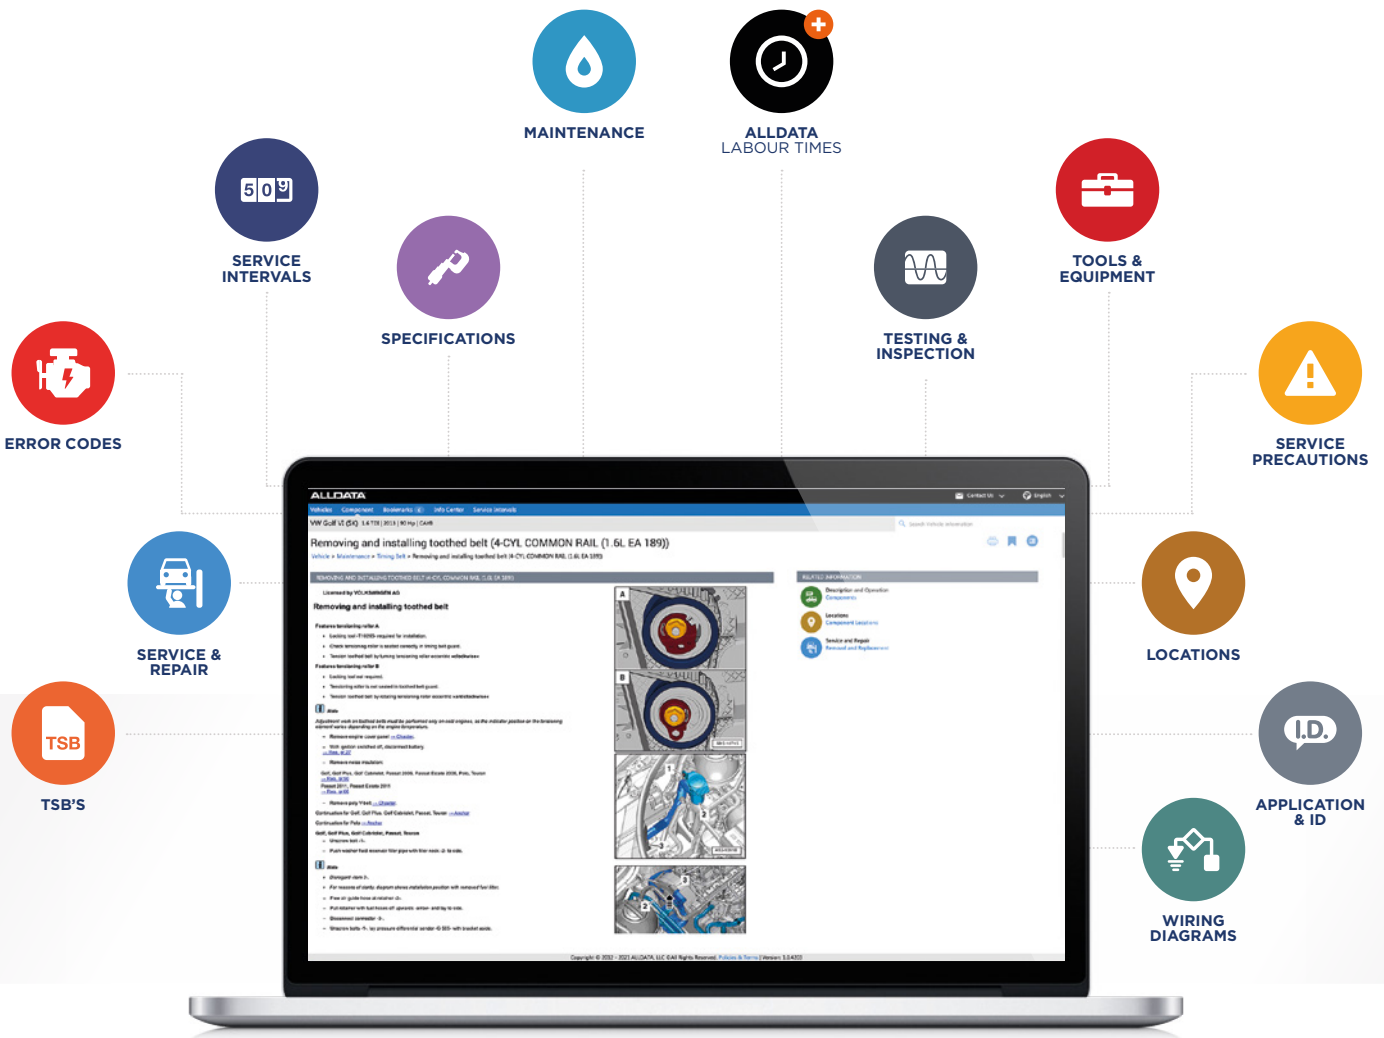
MAINTENANCE

ALLDATA
LABOUR TIMES

509

SERVICE
INTERVALS

SPECIFICATIONS

TOOLS &
EQUIPMENT

TESTING &
INSPECTION

ERROR CODES

SERVICE
PRECAUTIONS

ALLDATA

VW Golf VI (5K)

Removing and installing toothed belt (4-CYL COMMON RAIL (1.6L EA 189))

Removing and installing toothed belt

SERVICE &
REPAIR

LOCATIONS

TSB

TSB'S

I.D.

APPLICATION
& ID

WIRING
DIAGRAMS